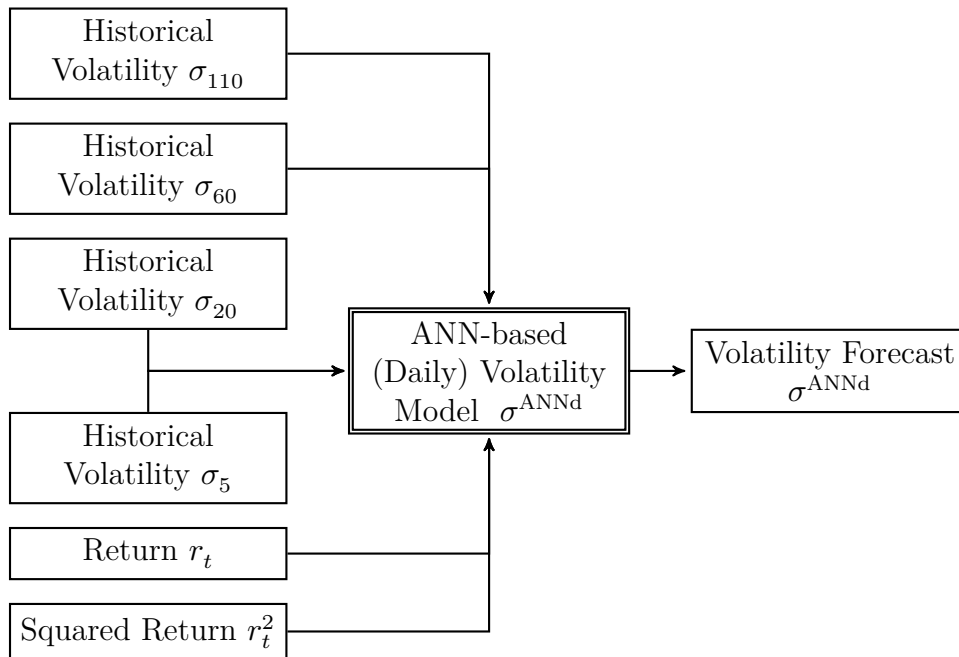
Historical Volatility $\sigma_{110}$

Historical Volatility $\sigma_{60}$

Historical Volatility $\sigma_{20}$

Historical Volatility $\sigma_{5}$

Return $r_t$

Squared Return $r_t^2$

ANN-based (Daily) Volatility Model $\sigma^{\text{ANNd}}$

Volatility Forecast $\sigma^{\text{ANNd}}$